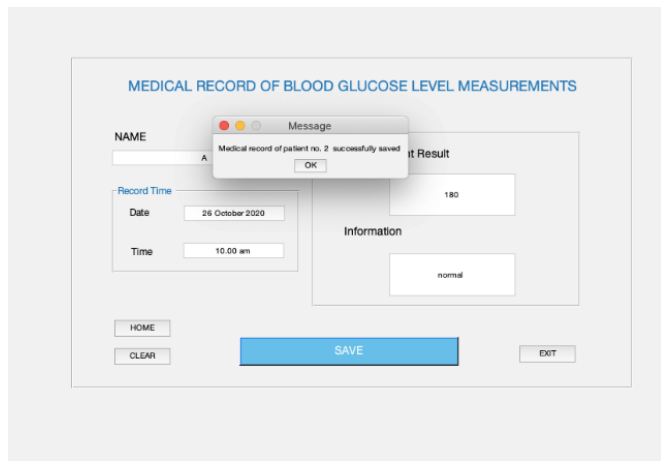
MEDICAL RECORD OF BLOOD GLUCOSE LEVEL MEASUREMENTS

NAME

A

Message

Medical record of patient no. 2 successfully saved

OK

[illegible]t Result

180

Record Time

Date 26 October 2020

Time 10.00 am

Information

normal

HOME

CLEAR

SAVE

EXIT